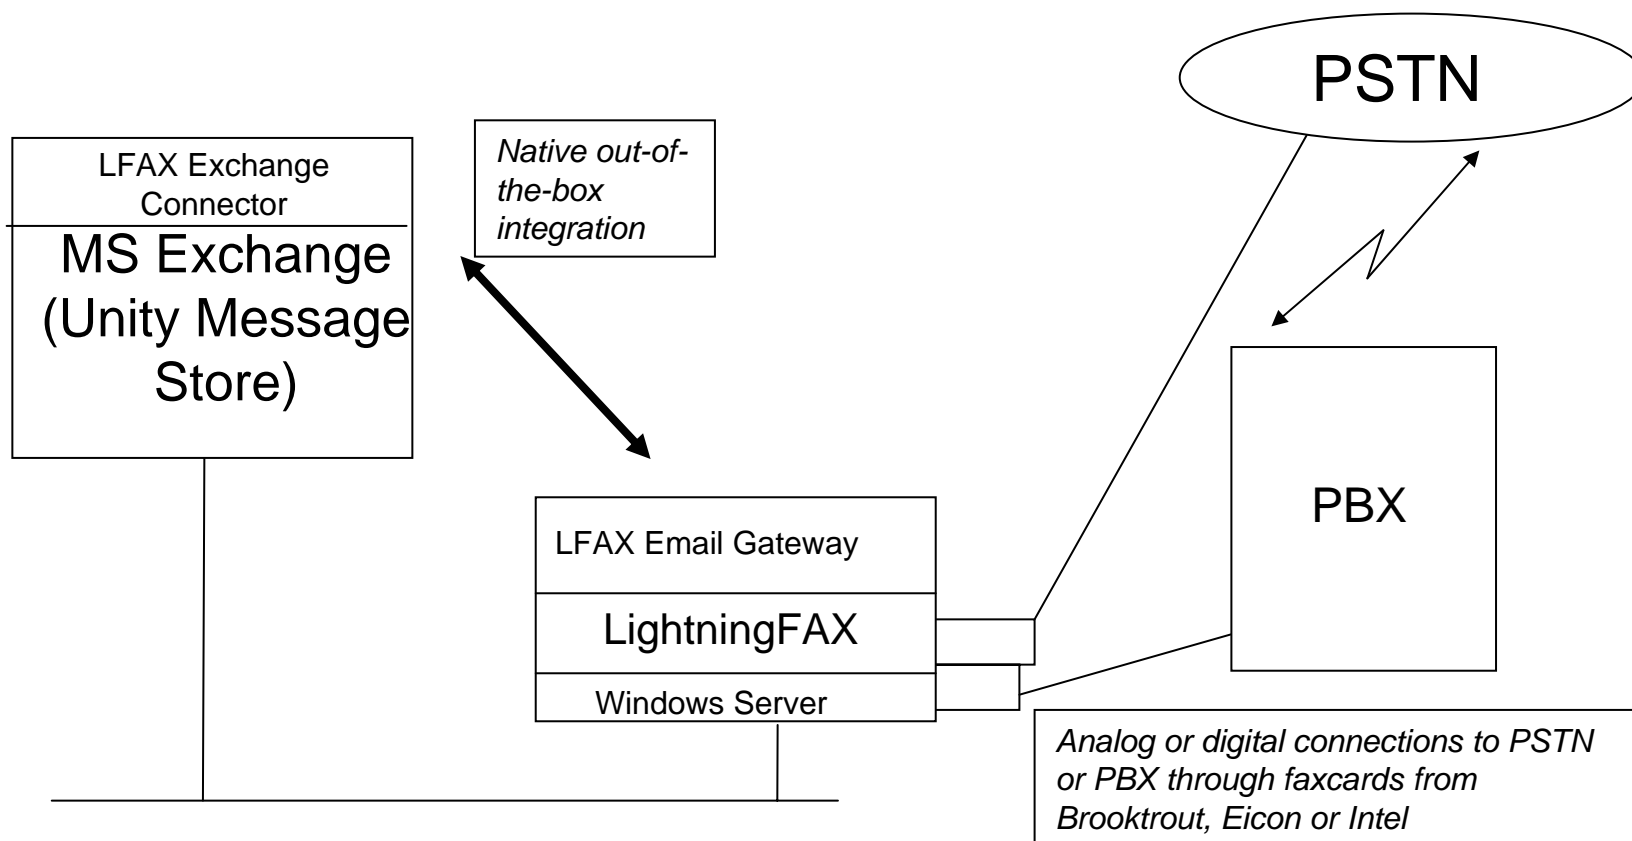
PSTN

LFAX Exchange Connector

MS Exchange (Unity Message Store)

Native out-of-the-box integration

PBX

LFAX Email Gateway

LightningFAX

Windows Server

Analog or digital connections to PSTN or PBX through faxcards from Brooktrout, Eicon or Intel